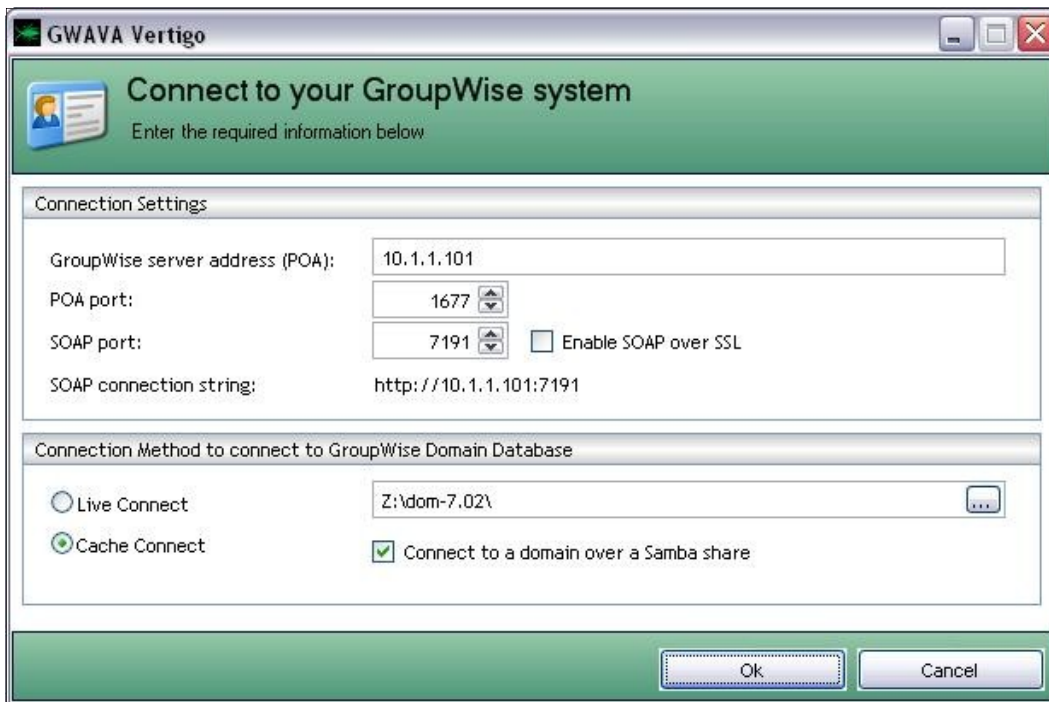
GWAVA Vertigo

Connect to your GroupWise system

Enter the required information below

Connection Settings

GroupWise server address (POA): 10.1.1.101

POA port: 1677

SOAP port: 7191

Enable SOAP over SSL

SOAP connection string: http://10.1.1.101:7191

Connection Method to connect to GroupWise Domain Database

Live Connect

Z:\dom-7.02\

...

Cache Connect

Connect to a domain over a Samba share

Ok

Cancel